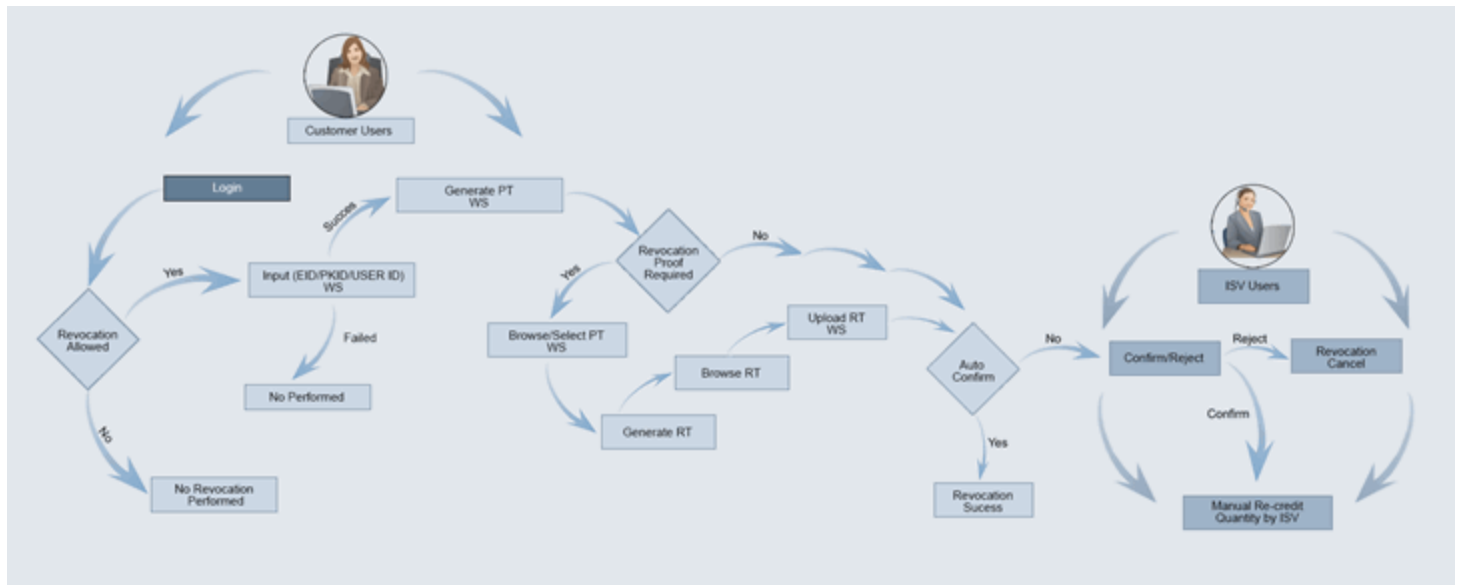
Customer Users

Login

Revocation Allowed

Yes

Input (EID/PKID/USER ID) WS

Succes

Failed

No Performed

No

No Revocation Performed

Generate PT WS

Revocation Proof Required

Yes

No

Browse/Select PT WS

Generate RT

Browse RT

Upload RT WS

Auto Confirm

Yes

Revocation Sucess

No

ISV Users

Confirm/Reject

Reject

Revocation Cancel

Confirm

Manual Re-credit Quantity by ISV